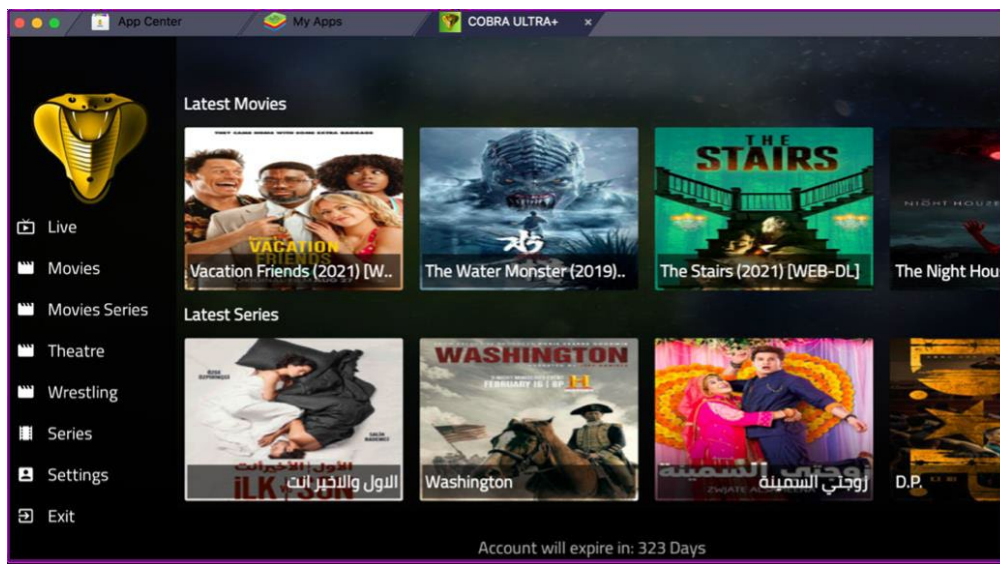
App Center
My Apps
COBRA ULTRA+

Live
Movies
Movies Series
Theatre
Wrestling
Series
Settings
Exit

Latest Movies
VACATION FRIENDS
Vacation Friends (2021) [W..
The Water Monster (2019)..
THE STAIRS
The Stairs (2021) [WEB-DL]
NIGHT HOUSE
The Night Hou

Latest Series
الاول والاخير انت
iLK
WASHINGTON
FEBRUARY 16 | 8/7c
Washington
زوجتي السمينة
ZWJATE
زوجتي السمينة
D.P.

Account will expire in: 323 Days